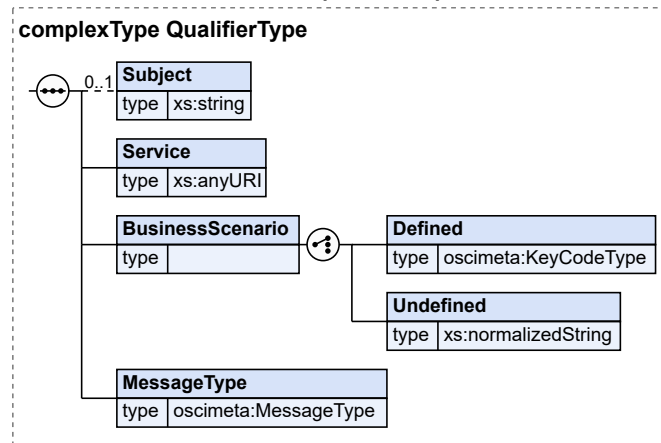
complexType QualifierType

0..1

| Subject | |
|---|---|
| type | xs:string |

| Service | |
|---|---|
| type | xs:anyURI |

| BusinessScenario | |
|---|---|
| type | |

| Defined | |
|---|---|
| type | oscimeta:KeyCodeType |

| Undefined | |
|---|---|
| type | xs:normalizedString |

| MessageType | |
|---|---|
| type | oscimeta:MessageType |